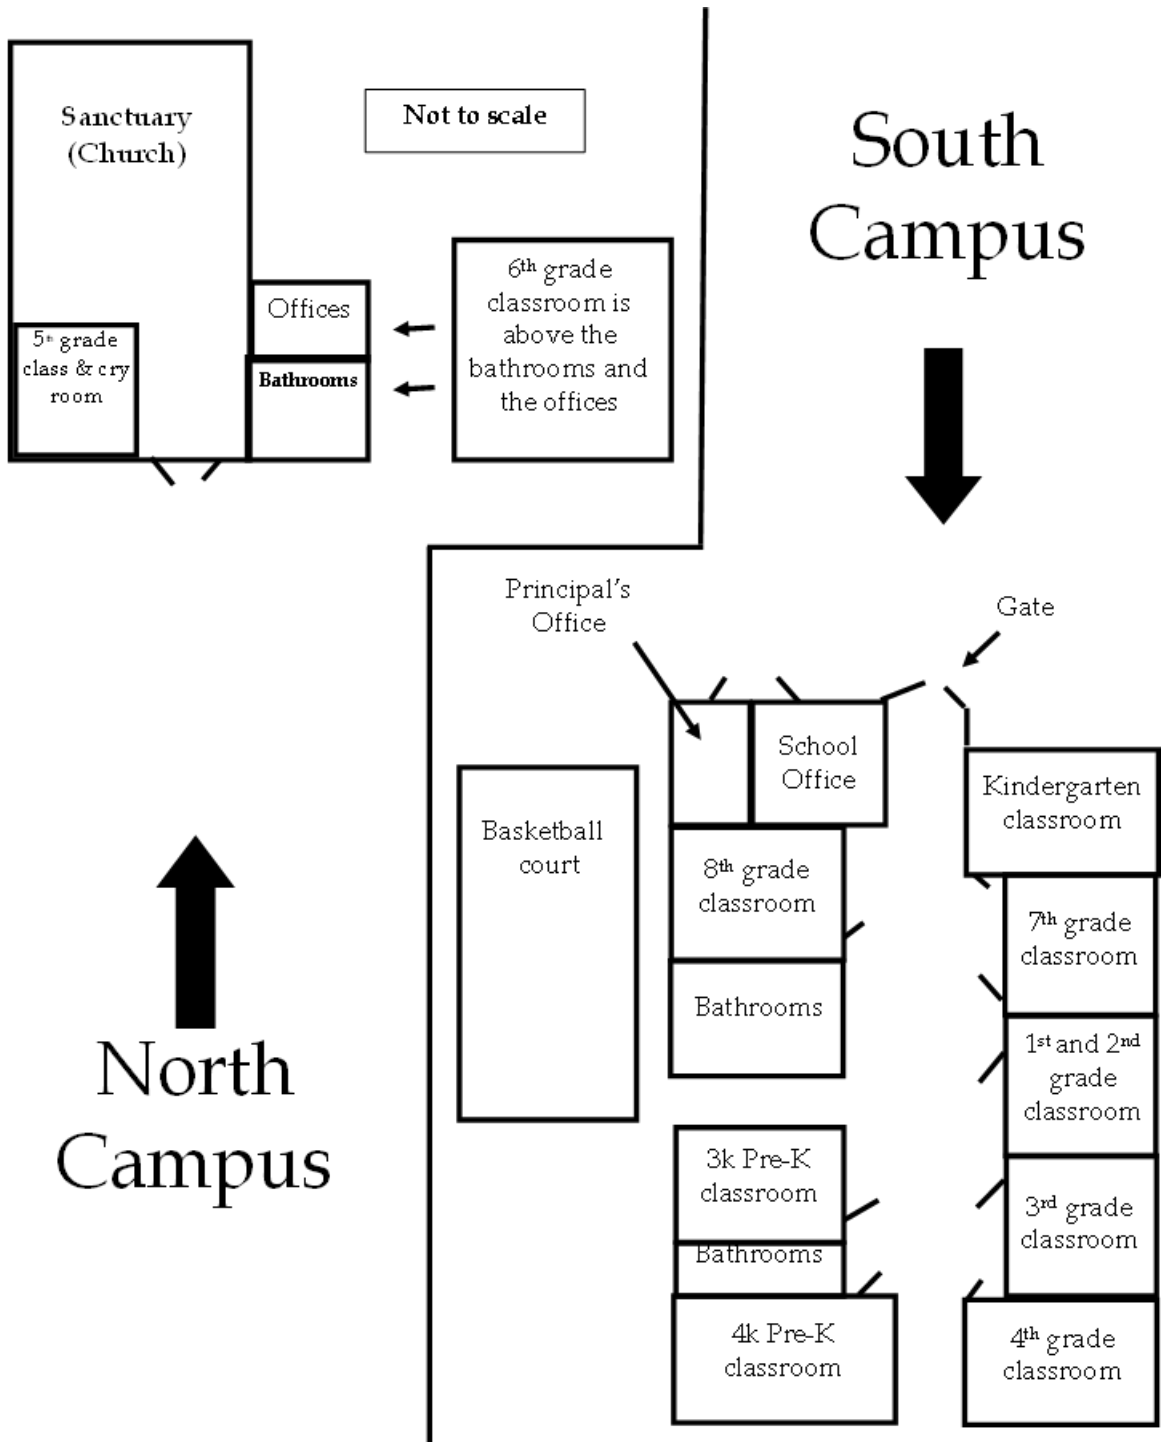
Sanctuary (Church)

Not to scale

South Campus

Offices

Bathrooms

$6^{th}$ grade classroom is above the bathrooms and the offices

$5^{th}$ grade class & cry room

Principal's Office

Gate

School Office

Kindergarten classroom

Basketball court

$8^{th}$ grade classroom

$7^{th}$ grade classroom

Bathrooms

$1^{st}$ and $2^{nd}$ grade classroom

North Campus

3k Pre-K classroom

Bathrooms

$3^{rd}$ grade classroom

4k Pre-K classroom

$4^{th}$ grade classroom